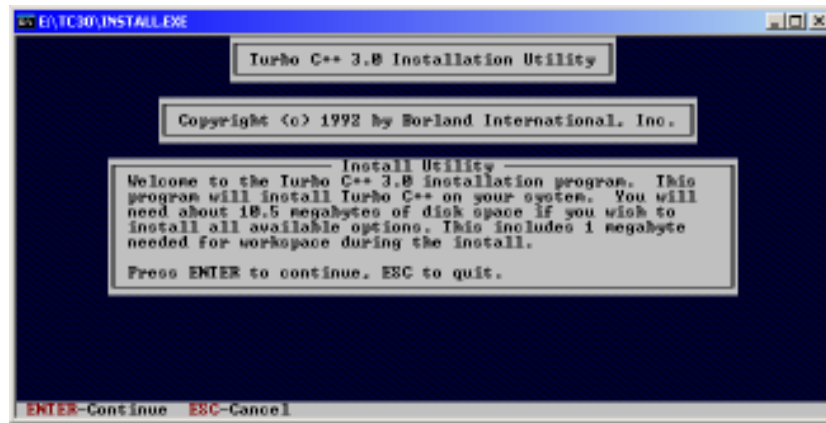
E:\TC30\INSTALL.EXE

Turbo C++ 3.0 Installation Utility

Copyright (c) 1992 by Borland International, Inc.

Install Utility

Welcome to the Turbo C++ 3.0 installation program. This program will install Turbo C++ on your system. You will need about 10.5 megabytes of disk space if you wish to install all available options. This includes 1 megabyte needed for workspace during the install.

Press ENTER to continue, ESC to quit.

ENTER-Continue ESC-Cancel